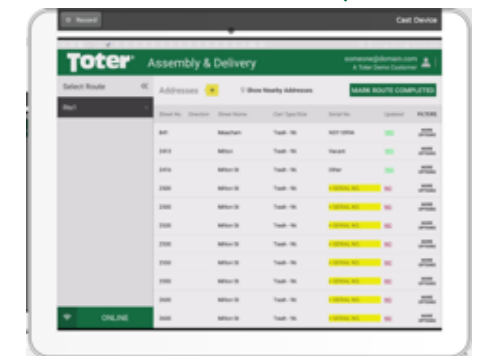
Record

Cast Device

Toter Assembly & Delivery

someone@domain.com
A Toter Demo Customer

Select Route

Start

Addresses

Show Nearby Addresses

MARK ROUTE COMPLETED

| Street No. | Direction | Street Name | Cart Type/Size | Serial No. | Updated | FILTERS |
|---|---|---|---|---|---|---|
| 841 | | Meacham | Trash - 96 | NOT OPEN | | MORE OPTIONS |
| 2413 | | Milton | Trash - 96 | Vacant | | MORE OPTIONS |
| 2414 | | Milton St | Trash - 96 | Other | | MORE OPTIONS |
| 2500 | | Milton St | Trash - 96 | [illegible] | NO | MORE OPTIONS |
| 2500 | | Milton St | Trash - 96 | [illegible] | NO | MORE OPTIONS |
| 2500 | | Milton St | Trash - 96 | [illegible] | NO | MORE OPTIONS |
| 2500 | | Milton St | Trash - 96 | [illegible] | NO | MORE OPTIONS |
| 2500 | | Milton St | Trash - 96 | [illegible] | NO | MORE OPTIONS |
| 2500 | | Milton St | Trash - 96 | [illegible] | NO | MORE OPTIONS |
| 2500 | | Milton St | Trash - 96 | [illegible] | NO | MORE OPTIONS |
| 2600 | | Milton St | Trash - 96 | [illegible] | NO | MORE OPTIONS |

ONLINE